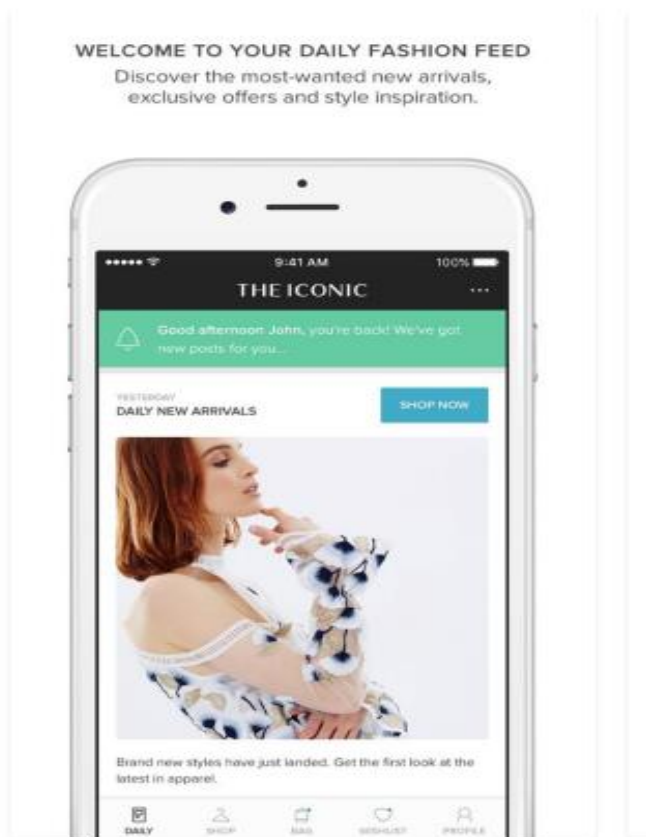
WELCOME TO YOUR DAILY FASHION FEED
Discover the most-wanted new arrivals, exclusive offers and style inspiration.

9:41 AM
100%
THE ICONIC
...

Good afternoon John, you're back! We've got new posts for you...

YESTERDAY
DAILY NEW ARRIVALS
SHOP NOW

Brand new styles have just landed. Get the first look at the latest in apparel.

DAILY
SHOP
BAG
WISHLIST
PROFILE